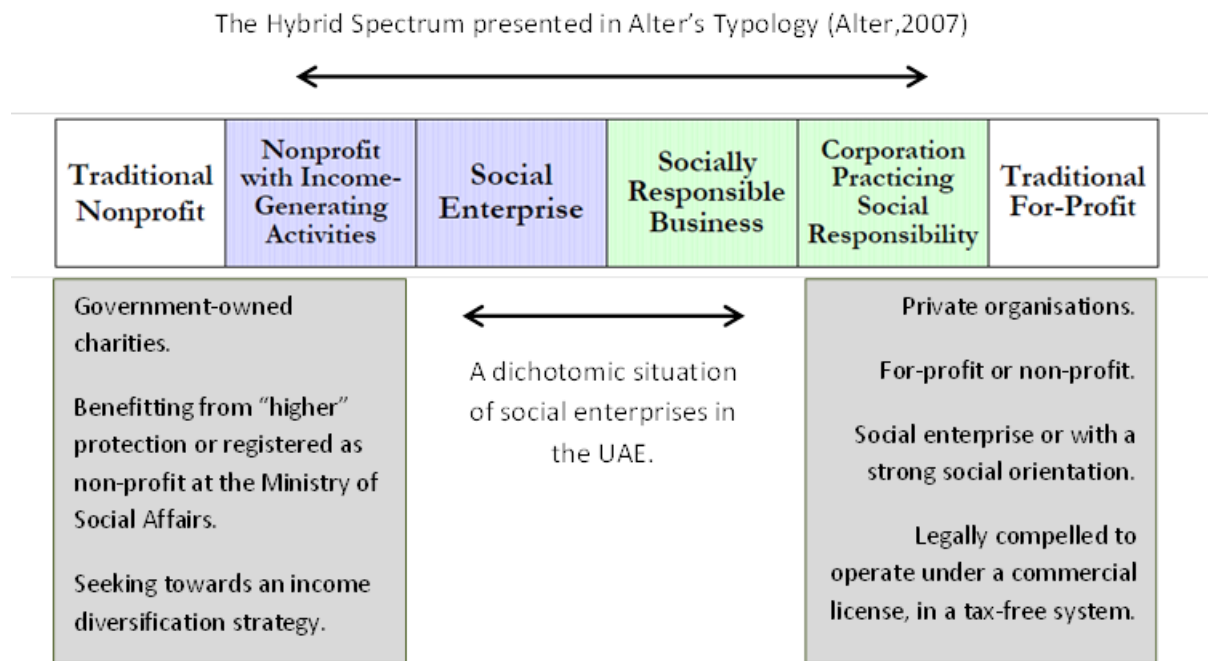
The Hybrid Spectrum presented in Alter's Typology (Alter,2007)

| Traditional Nonprofit | Nonprofit with Income-Generating Activities | Social Enterprise | Socially Responsible Business | Corporation Practicing Social Responsibility | Traditional For-Profit |
|---|---|---|---|---|---|

Government-owned charities.

Benefitting from "higher" protection or registered as non-profit at the Ministry of Social Affairs.

Seeking towards an income diversification strategy.

A dichotomic situation of social enterprises in the UAE.

Private organisations.

For-profit or non-profit.

Social enterprise or with a strong social orientation.

Legally compelled to operate under a commercial license, in a tax-free system.